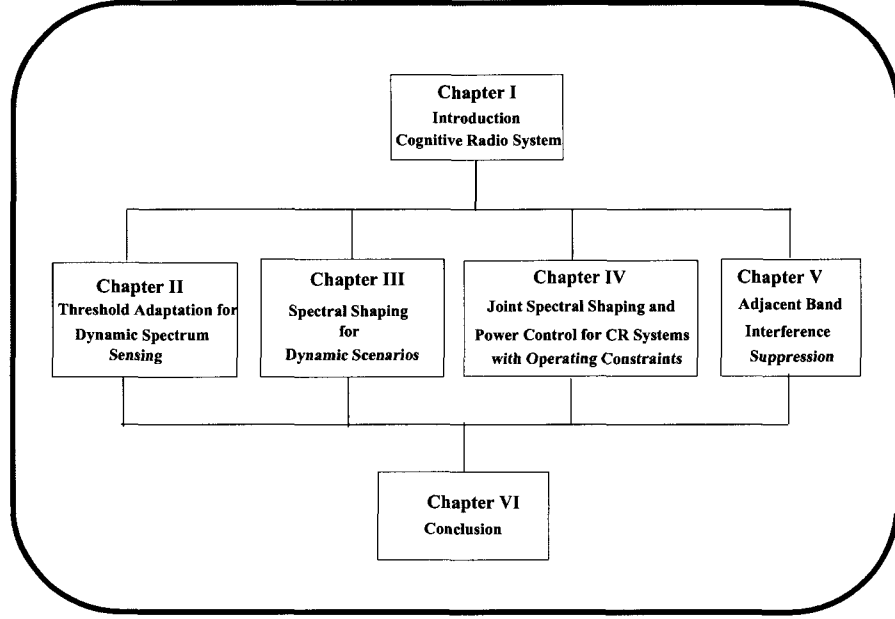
Chapter I
Introduction
Cognitive Radio System

Chapter II
Threshold Adaptation for
Dynamic Spectrum
Sensing

Chapter III
Spectral Shaping
for
Dynamic Scenarios

Chapter IV
Joint Spectral Shaping and
Power Control for CR Systems
with Operating Constraints

Chapter V
Adjacent Band
Interference
Suppression

Chapter VI
Conclusion